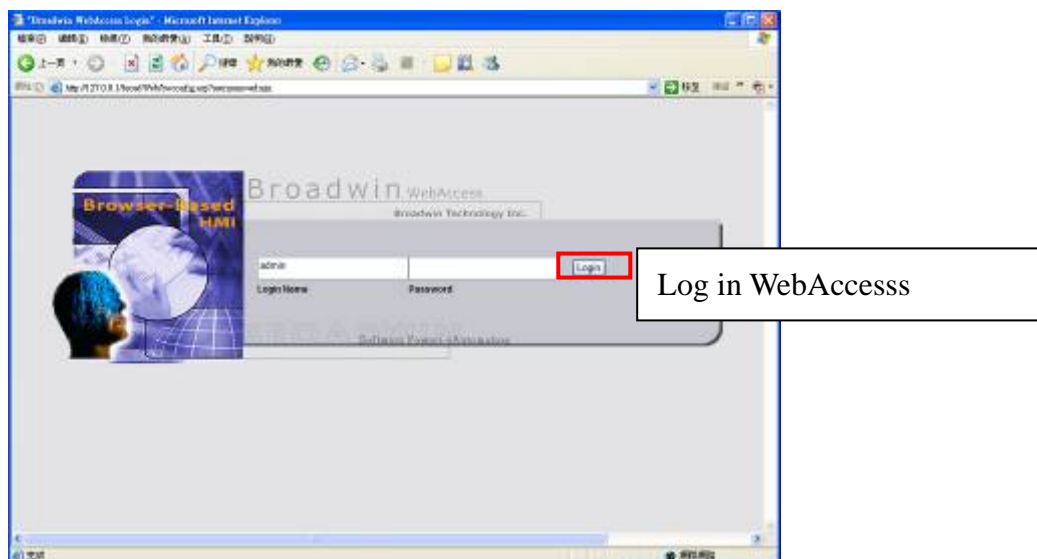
"Broadwin WebAccess Login" - Microsoft Internet Explorer

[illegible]

Broadwin WebAccess

Broadwin Technology Inc.

Browser-Based HMI

admin

Login Name

Password

Login

Log in WebAccesss

Software Power of Automation